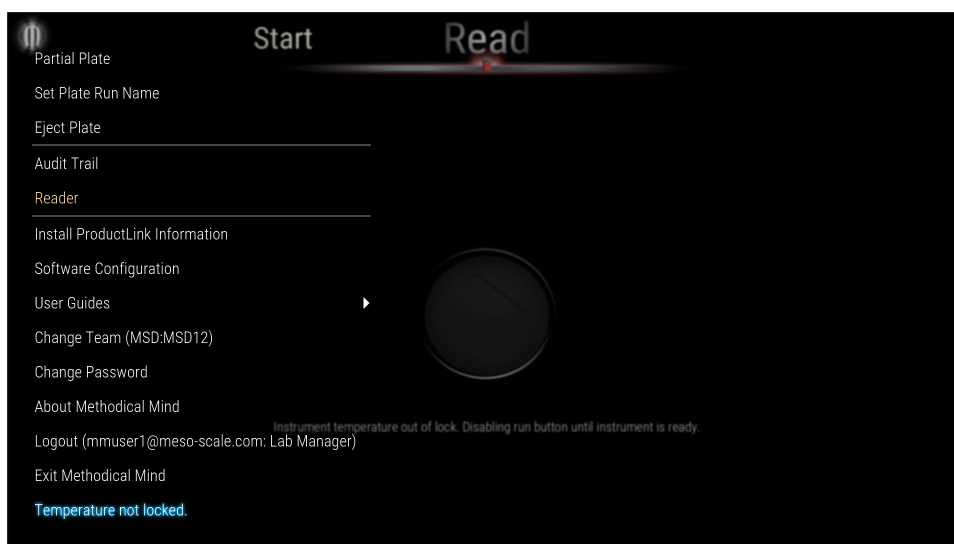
Start

Read

Partial Plate

Set Plate Run Name

Eject Plate

Audit Trail

Reader

Install ProductLink Information

Software Configuration

User Guides

Change Team (MSD:MSD12)

Change Password

About Methodical Mind

Logout (mmuser1@meso-scale.com: Lab Manager)

Exit Methodical Mind

Temperature not locked.

Instrument temperature out of lock. Disabling run button until instrument is ready.